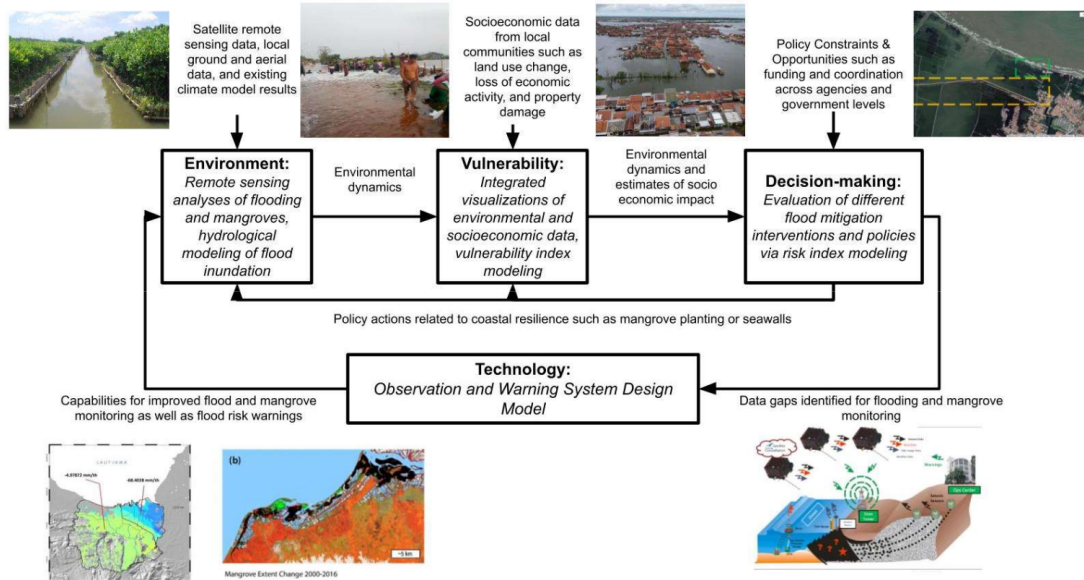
Satellite remote sensing data, local ground and aerial data, and existing climate model results

Socioeconomic data from local communities such as land use change, loss of economic activity, and property damage

Policy Constraints & Opportunities such as funding and coordination across agencies and government levels

**Environment:**
*Remote sensing analyses of flooding and mangroves, hydrological modeling of flood inundation*

Environmental dynamics

**Vulnerability:**
*Integrated visualizations of environmental and socioeconomic data, vulnerability index modeling*

Environmental dynamics and estimates of socio economic impact

**Decision-making:**
*Evaluation of different flood mitigation interventions and policies via risk index modeling*

Policy actions related to coastal resilience such as mangrove planting or seawalls

**Technology:**
*Observation and Warning System Design Model*

Capabilities for improved flood and mangrove monitoring as well as flood risk warnings

Data gaps identified for flooding and mangrove monitoring

LAUT JAWA

-4.07873 mm/th

48.4028 mm/th

(b)

~5 km

Mangrove Extent Change 2000-2016

Warnings

Ops Center

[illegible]